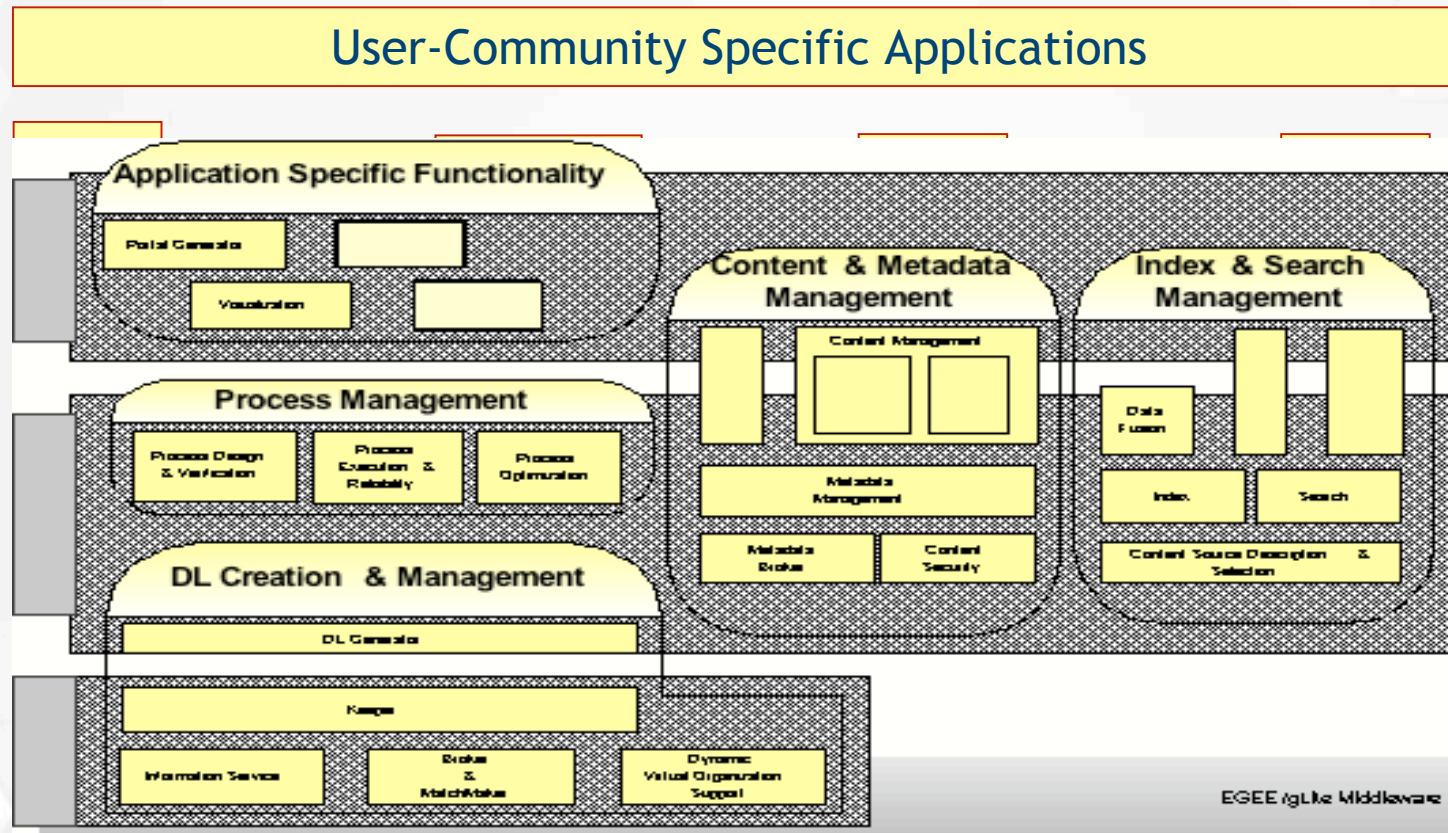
User-Community Specific Applications

Application Specific Functionality

Portal Generator

Visualization

Content & Metadata Management

Content Management

Metadata Management

Metadata Broker

Content Security

Index & Search Management

Data Fusion

Index

Search

Content Source Description & Selection

Process Management

Process Design & Verification

Process Execution & Reliability

Process Optimization

DL Creation & Management

DL Generator

Keeper

Information Service

Broker & MatchMaker

Dynamic Virtual Organization Support

EGEE/gLite Middleware